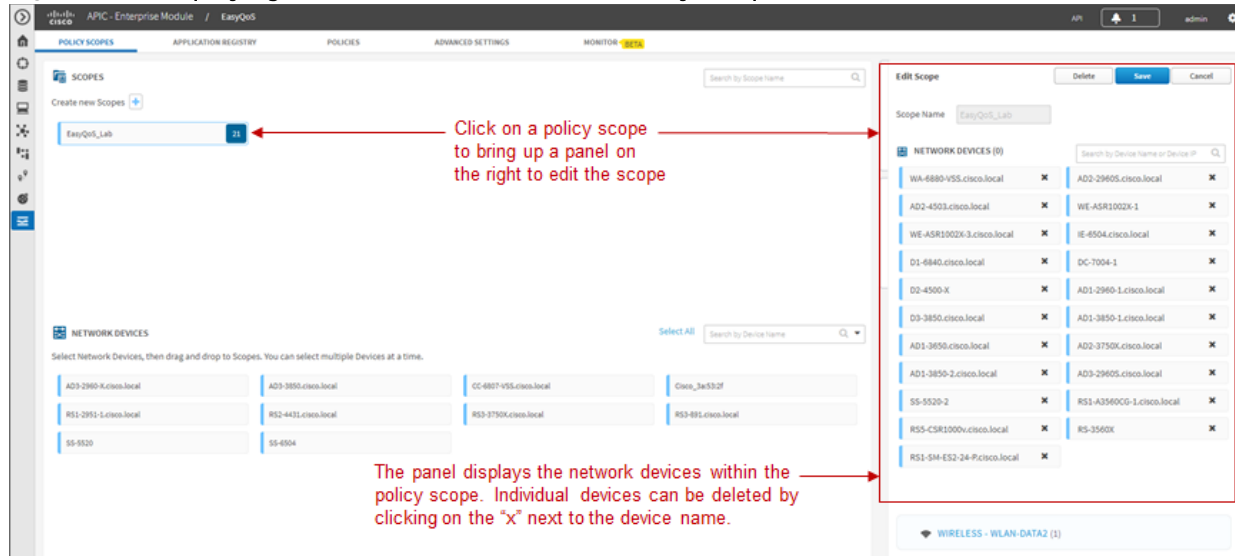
APIC - Enterprise Module / EasyQoS

API 1 admin

POLICY SCOPES APPLICATION REGISTRY POLICIES ADVANCED SETTINGS MONITOR BETA

SCOPES

Search by Scope Name

Create new Scopes +

EasyQoS_Lab 21

Click on a policy scope to bring up a panel on the right to edit the scope

NETWORK DEVICES

Select All

Search by Device Name

Select Network Devices, then drag and drop to Scopes. You can select multiple Devices at a time.

| AD3-2960-X.cisco.local | AD3-3850.cisco.local | CC-6807-VSS.cisco.local | Cisco_3a:53:2f |
|---|---|---|---|
| RS1-2951-1.cisco.local | RS2-4431.cisco.local | RS3-3750X.cisco.local | RS3-891.cisco.local |
| SS-5520 | SS-6504 | | |

The panel displays the network devices within the policy scope. Individual devices can be deleted by clicking on the "x" next to the device name.

Edit Scope

Delete Save Cancel

Scope Name EasyQoS_Lab

NETWORK DEVICES (0)

Search by Device Name or Device IP

| WA-6880-VSS.cisco.local ✖ | AD2-2960S.cisco.local ✖ |
|---|---|
| AD2-4503.cisco.local ✖ | WE-ASR1002X-1 ✖ |
| WE-ASR1002X-3.cisco.local ✖ | IE-6504.cisco.local ✖ |
| D1-6840.cisco.local ✖ | DC-7004-1 ✖ |
| D2-4500-X ✖ | AD1-2960-1.cisco.local ✖ |
| D3-3850.cisco.local ✖ | AD1-3850-1.cisco.local ✖ |
| AD1-3650.cisco.local ✖ | AD2-3750X.cisco.local ✖ |
| AD1-3850-2.cisco.local ✖ | AD3-2960S.cisco.local ✖ |
| SS-5520-2 ✖ | RS1-A3560CG-1.cisco.local ✖ |
| RS5-CSR1000v.cisco.local ✖ | RS-3560X ✖ |
| RS1-SM-ES2-24-P.cisco.local ✖ | |

WIRELESS - WLAN-DATA2 (1)